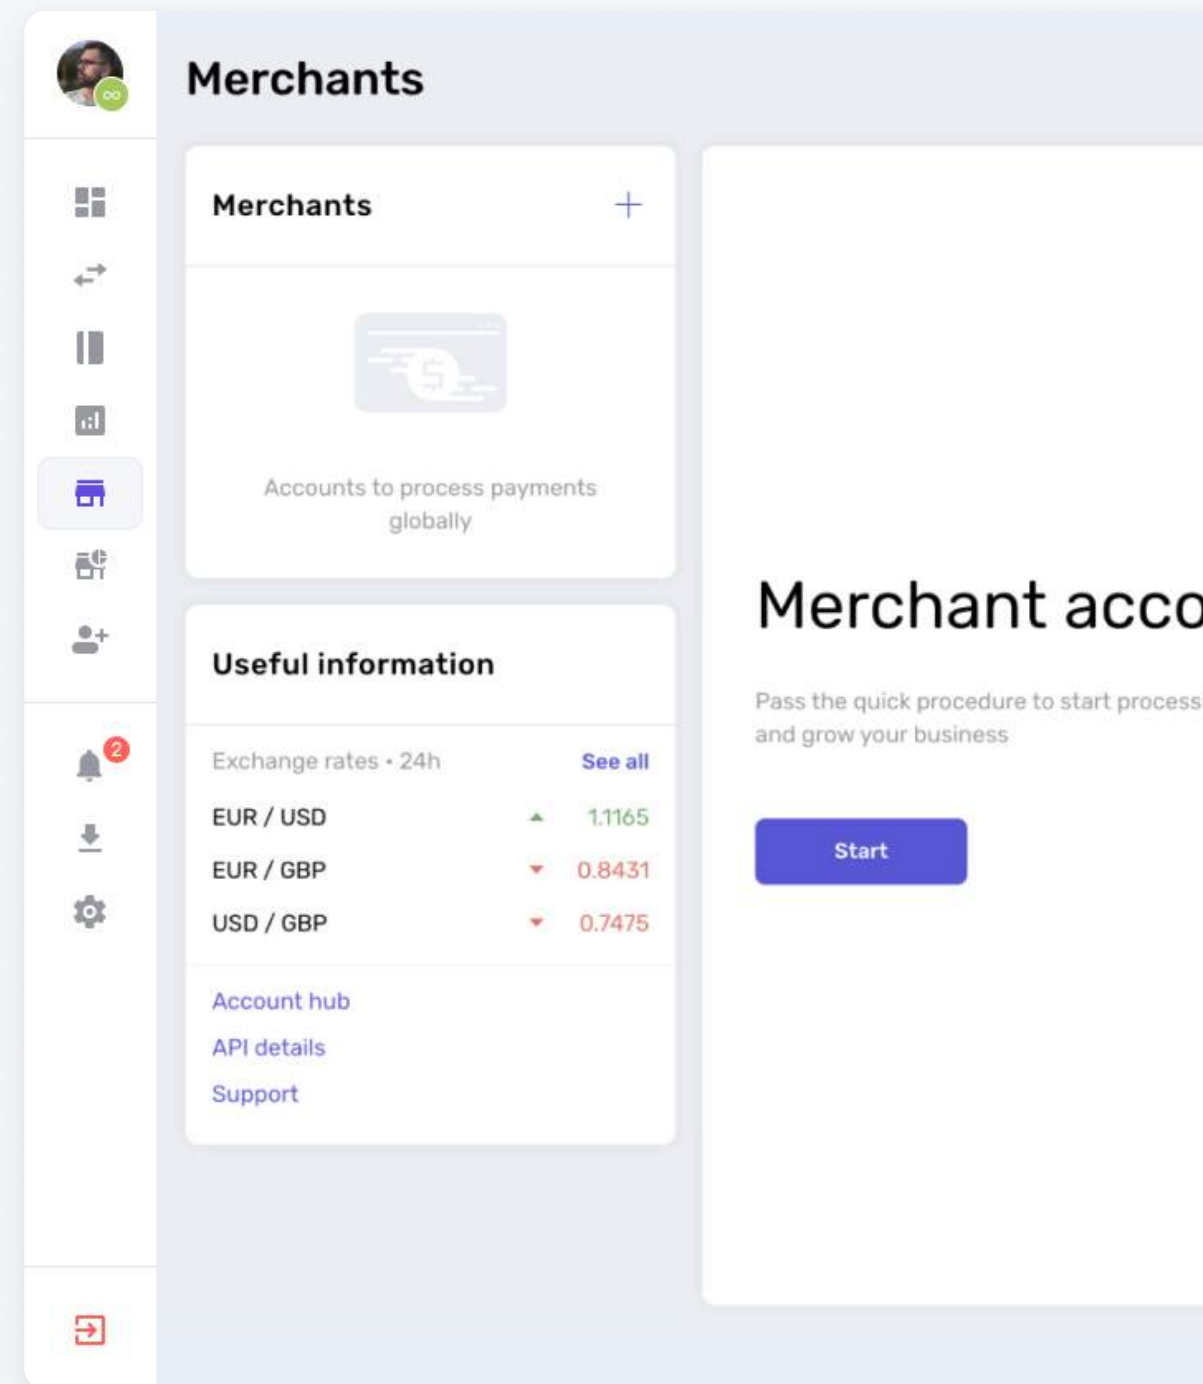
Merchants

Merchants +

Accounts to process payments globally

Useful information

Exchange rates • 24h See all

| EUR / USD | 1.1165 |
|---|---|
| EUR / GBP | 0.8431 |
| USD / GBP | 0.7475 |

Account hub
API details
Support

2

Merchant acco

Pass the quick procedure to start process and grow your business

Start